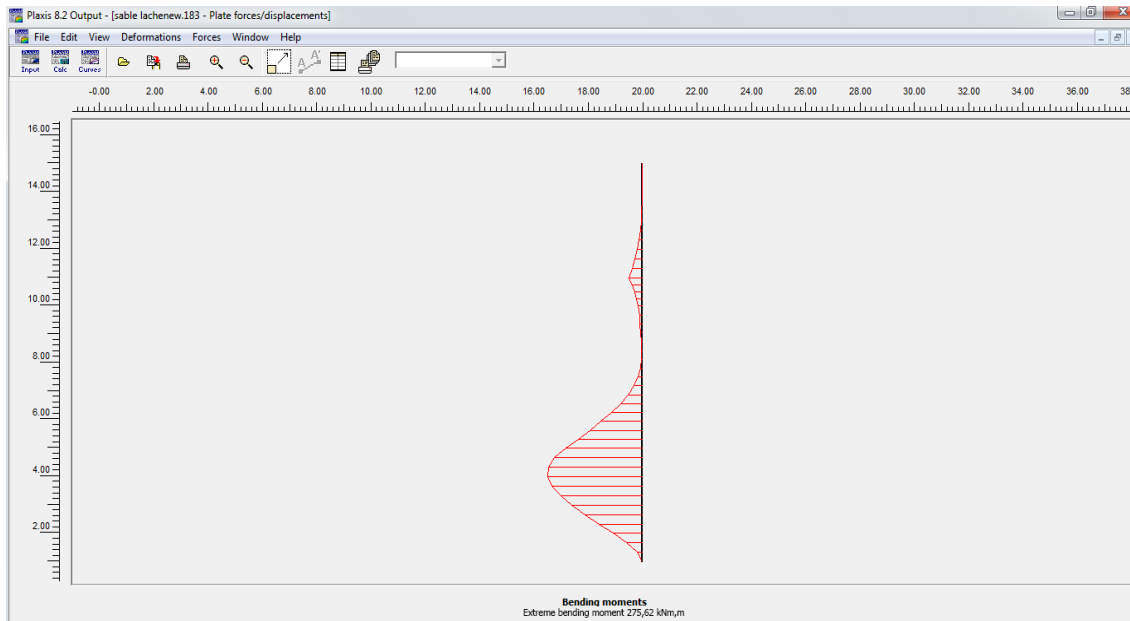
Plaxis 8.2 Output - [sable lachenew.183 - Plate forces/displacements]

File Edit View Deformations Forces Window Help

Input Calc Curves

-0.00 2.00 4.00 6.00 8.00 10.00 12.00 14.00 16.00 18.00 20.00 22.00 24.00 26.00 28.00 30.00 32.00 34.00 36.00 38

16.00
14.00
12.00
10.00
8.00
6.00
4.00
2.00

Bending moments
Extreme bending moment 275,62 kNm,m